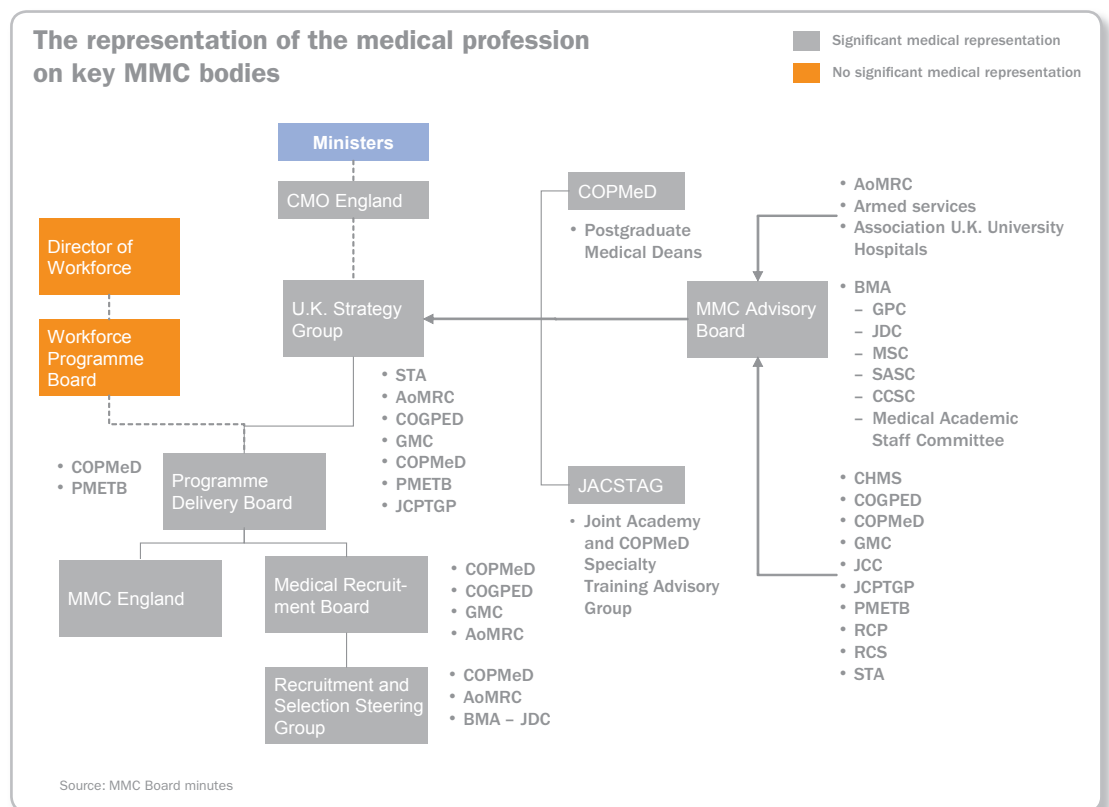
The representation of the medical profession on key MMC bodies

Significant medical representation

No significant medical representation

Ministers

CMO England

Director of Workforce

Workforce Programme Board

U.K. Strategy Group

COPMeD

• Postgraduate Medical Deans

• AoMRC
• Armed services
• Association U.K. University Hospitals

MMC Advisory Board

• BMA
– GPC
– JDC
– MSC
– SASC
– CCSC
– Medical Academic Staff Committee

• STA
• AoMRC
• COGPED
• GMC
• COPMeD
• PMETB
• JCPTGP

• COPMeD
• PMETB

Programme Delivery Board

JACSTAG

• Joint Academy and COPMeD Specialty Training Advisory Group

• CHMS
• COGPED
• COPMeD
• GMC
• JCC
• JCPTGP
• PMETB
• RCP
• RCS
• STA

MMC England

Medical Recruitment Board

• COPMeD
• COGPED
• GMC
• AoMRC

Recruitment and Selection Steering Group

• COPMeD
• AoMRC
• BMA – JDC

Source: MMC Board minutes